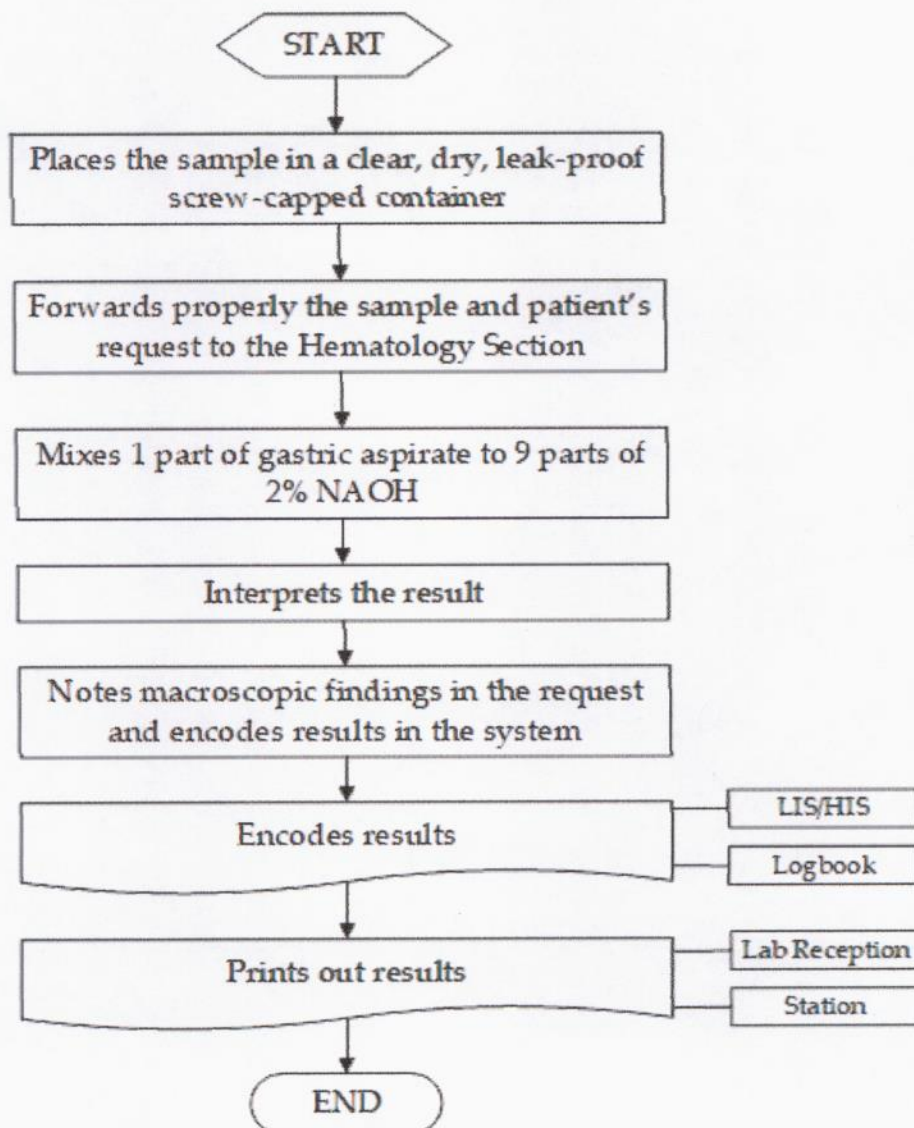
START

Places the sample in a clear, dry, leak-proof screw-capped container

Forwards properly the sample and patient's request to the Hematology Section

Mixes 1 part of gastric aspirate to 9 parts of 2% NAOH

Interprets the result

Notes macroscopic findings in the request and encodes results in the system

Encodes results

LIS/HIS

Logbook

Prints out results

Lab Reception

Station

END